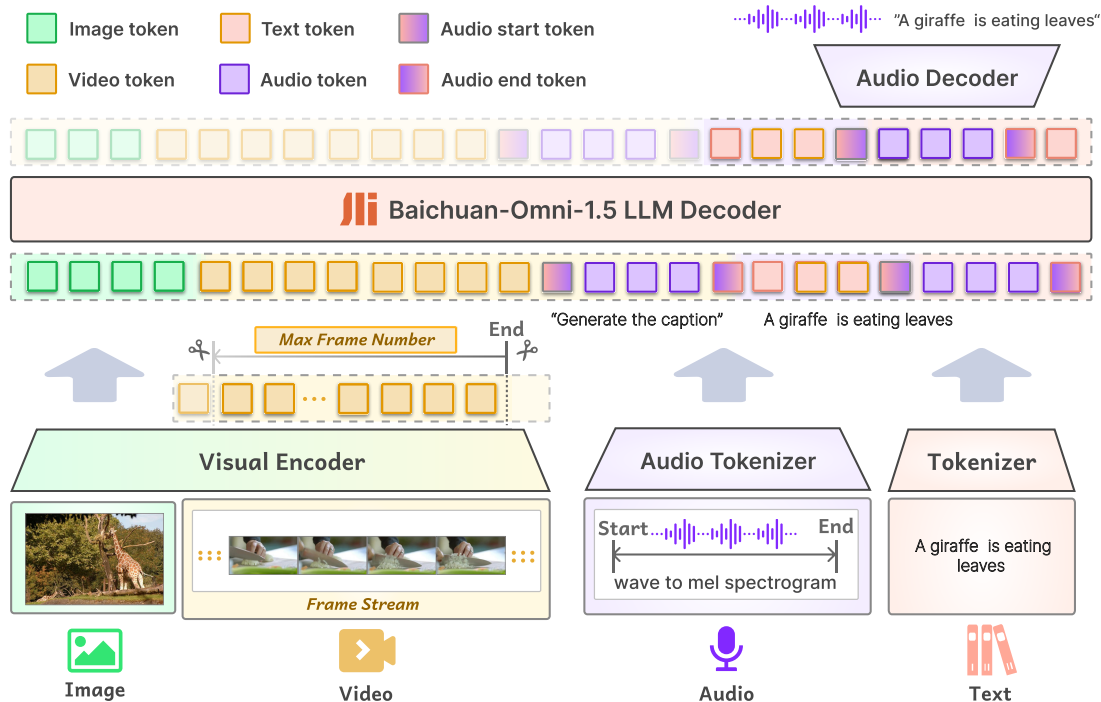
Image token
Text token
Audio start token
Video token
Audio token
Audio end token

"A giraffe is eating leaves"

Audio Decoder

Baichuan-Omni-1.5 LLM Decoder

"Generate the caption"
A giraffe is eating leaves

Max Frame Number
End

Visual Encoder
Audio Tokenizer
Tokenizer

Frame Stream

Start
End
wave to mel spectrogram

A giraffe is eating leaves

Image
Video
Audio
Text